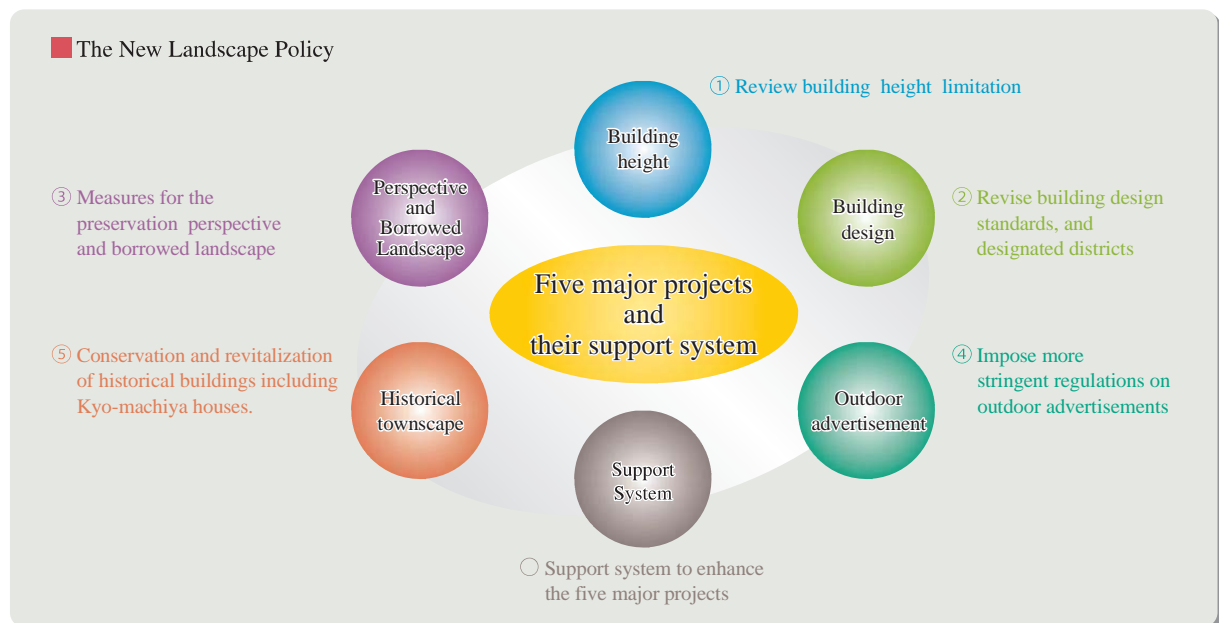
The New Landscape Policy

① Review building height limitation

Building height

③ Measures for the preservation perspective and borrowed landscape

Perspective and Borrowed Landscape

Building design

② Revise building design standards, and designated districts

Five major projects and their support system

⑤ Conservation and revitalization of historical buildings including Kyo-machiya houses.

Historical townscape

Outdoor advertisement

④ Impose more stringent regulations on outdoor advertisements

Support System

○ Support system to enhance the five major projects